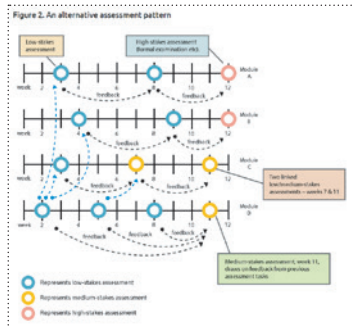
Figure 2. An alternative assessment pattern

Low-stakes assessment

High-stakes assessment (formal examination etc).

Module A

week 2 4 6 8 10 12

feedback feedback

Module B

feedback

Module C

feedback feedback

Two linked low/medium-stakes assessments – weeks 7 & 11

Module D

week 2 4 6 8 10 12

feedback feedback feedback

Medium-stakes assessment, week 11, draws on feedback from previous assessment tasks

Represents low-stakes assessment

Represents medium-stakes assessment

Represents high-stakes assessment